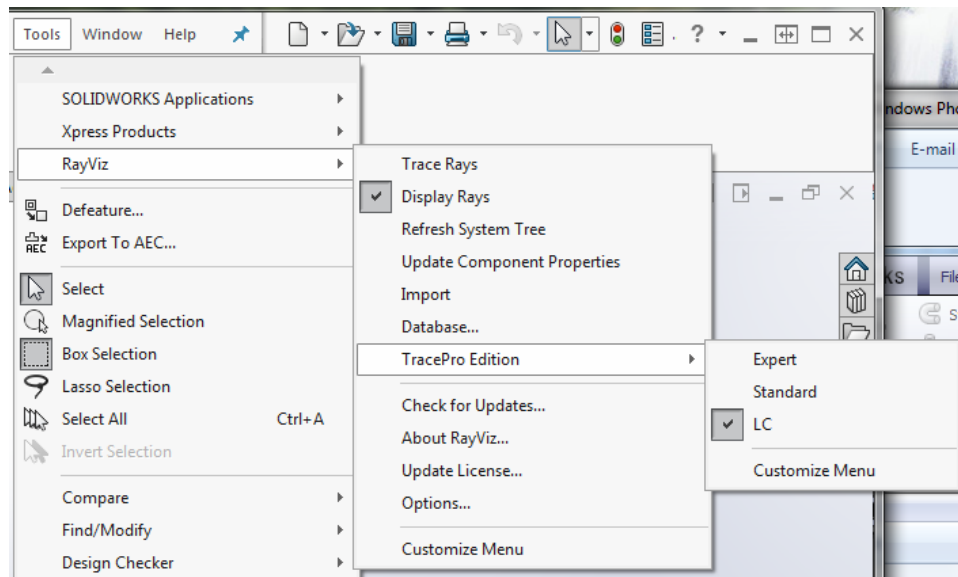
Tools Window Help

SOLIDWORKS Applications
Xpress Products
RayViz
Defeature...
Export To AEC...
Select
Magnified Selection
Box Selection
Lasso Selection
Select All Ctrl+A
Invert Selection
Compare
Find/Modify
Design Checker

Trace Rays
Display Rays
Refresh System Tree
Update Component Properties
Import
Database...
TracePro Edition
Check for Updates...
About RayViz...
Update License...
Options...
Customize Menu

Expert
Standard
LC
Customize Menu

ndows Pho
E-mail
KS Fil
S